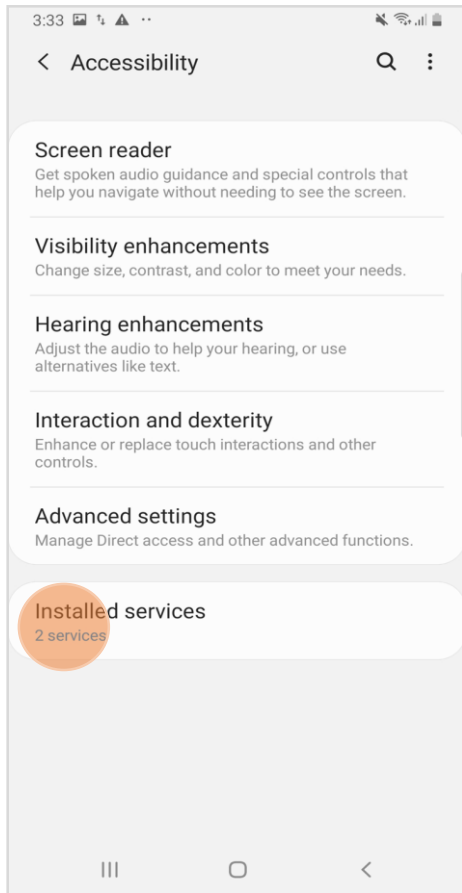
3:33

< Accessibility

Screen reader
Get spoken audio guidance and special controls that help you navigate without needing to see the screen.

Visibility enhancements
Change size, contrast, and color to meet your needs.

Hearing enhancements
Adjust the audio to help your hearing, or use alternatives like text.

Interaction and dexterity
Enhance or replace touch interactions and other controls.

Advanced settings
Manage Direct access and other advanced functions.

Installed services
2 services